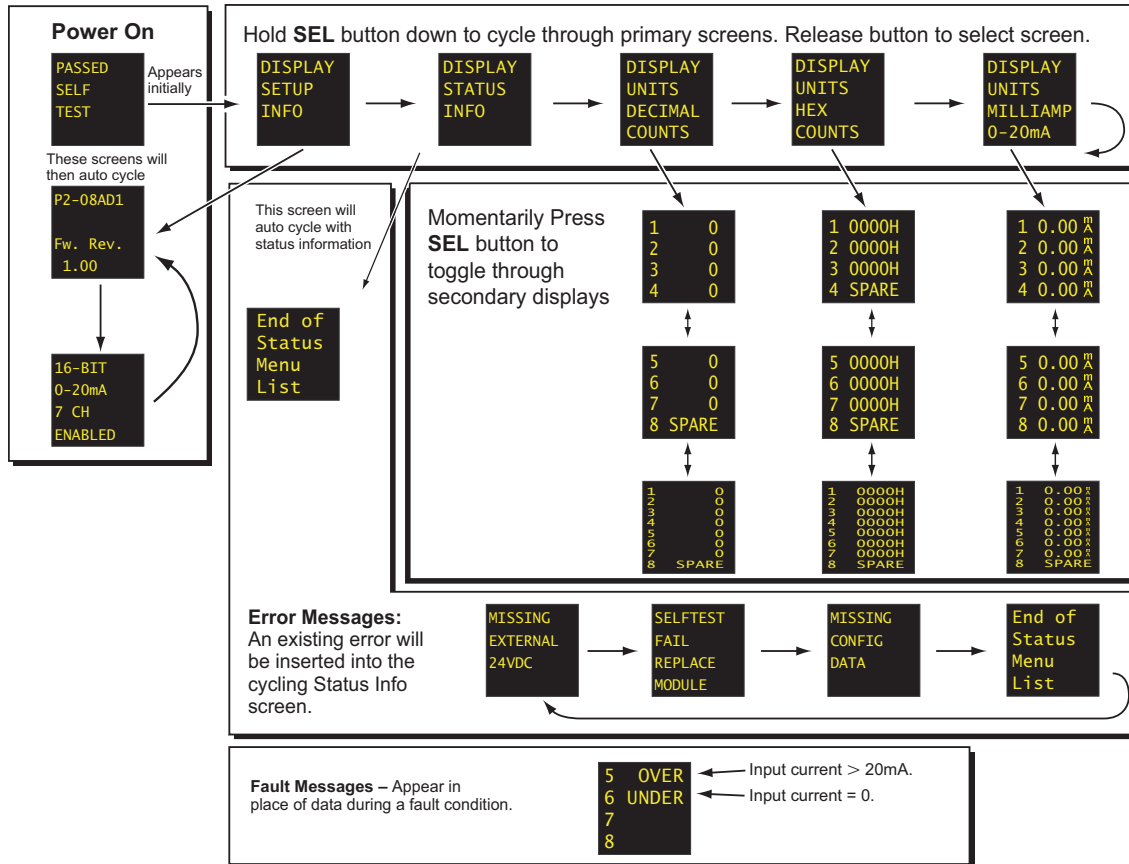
Power On

PASSED
SELF
TEST

Appears initially

These screens will then auto cycle

P2-08AD1

Fw. Rev.
1.00

16-BIT
0-20mA
7 CH
ENABLED

Hold **SEL** button down to cycle through primary screens. Release button to select screen.

DISPLAY
SETUP
INFO

DISPLAY
STATUS
INFO

DISPLAY
UNITS
DECIMAL
COUNTS

DISPLAY
UNITS
HEX
COUNTS

DISPLAY
UNITS
MILLIAMP
0-20mA

This screen will auto cycle with status information

End of
Status
Menu
List

Momentarily Press **SEL** button to toggle through secondary displays

1 0
2 0
3 0
4 0

1 0000H
2 0000H
3 0000H
4 SPARE

1 0.00 mA
2 0.00 mA
3 0.00 mA
4 0.00 mA

5 0
6 0
7 0
8 SPARE

5 0000H
6 0000H
7 0000H
8 SPARE

5 0.00 mA
6 0.00 mA
7 0.00 mA
8 0.00 mA

1 0
2 0
3 0
4 0
5 0
6 0
7 0
8 SPARE

1 0000H
2 0000H
3 0000H
4 0000H
5 0000H
6 0000H
7 0000H
8 SPARE

1 0.00 mA
2 0.00 mA
3 0.00 mA
4 0.00 mA
5 0.00 mA
6 0.00 mA
7 0.00 mA
8 SPARE

**Error Messages:** An existing error will be inserted into the cycling Status Info screen.

MISSING
EXTERNAL
24VDC

SELFTEST
FAIL
REPLACE
MODULE

MISSING
CONFIG
DATA

End of
Status
Menu
List

**Fault Messages –** Appear in place of data during a fault condition.

5 OVER
6 UNDER
7
8

Input current $>$ 20mA.
Input current = 0.